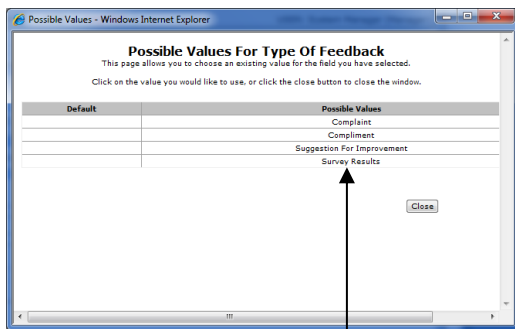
Possible Values - Windows Internet Explorer

Possible Values For Type Of Feedback
This page allows you to choose an existing value for the field you have selected.

Click on the value you would like to use, or click the close button to close the window.

| Default | Possible Values |
|---|---|
| | Complaint |
| | Compliment |
| | Suggestion For Improvement |
| | Survey Results |

Close